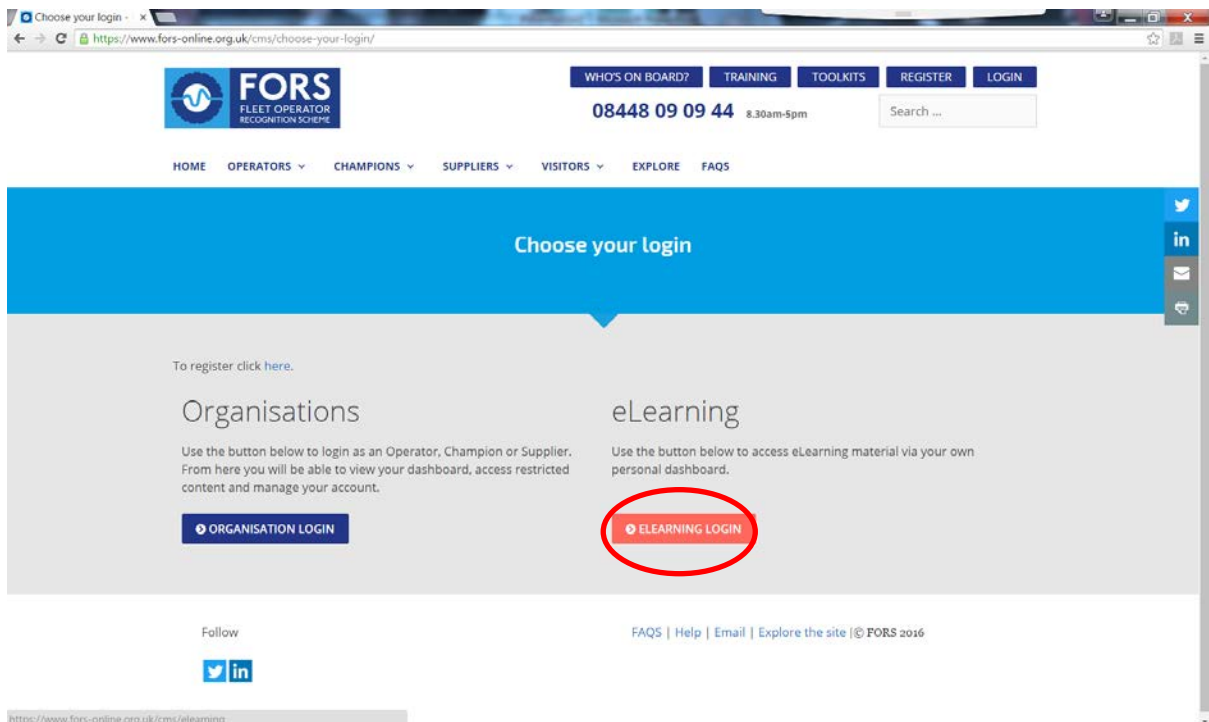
Choose your login - ×

https://www.fors-online.org.uk/cms/choose-your-login/

FORS
FLEET OPERATOR
RECOGNITION SCHEME

WHO'S ON BOARD? TRAINING TOOLKITS REGISTER LOGIN

08448 09 09 44 8.30am-5pm

Search ...

HOME OPERATORS CHAMPIONS SUPPLIERS VISITORS EXPLORE FAQS

in

Choose your login

To register click here.

Organisations

Use the button below to login as an Operator, Champion or Supplier. From here you will be able to view your dashboard, access restricted content and manage your account.

ORGANISATION LOGIN

eLearning

Use the button below to access eLearning material via your own personal dashboard.

ELEARNING LOGIN

Follow

in

FAQS | Help | Email | Explore the site | © FORS 2016

https://www.fors-online.org.uk/cms/elearning